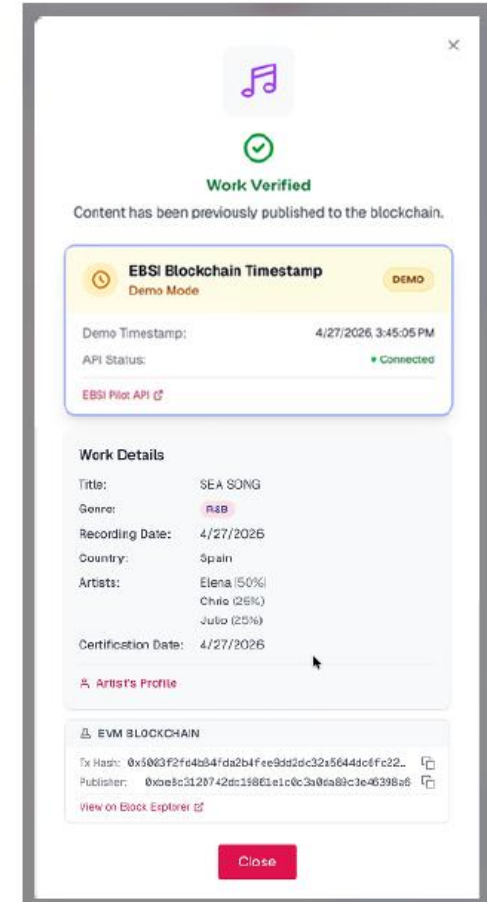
×

Work Verified

Content has been previously published to the blockchain.

EBSI Blockchain Timestamp
Demo Mode
DEMO

| | |
|---|---|
| Demo Timestamp: | 4/27/2026, 3:45:05 PM |
| API Status: | • Connected |

EBSI Pilot API

Work Details

| | |
|---|---|
| Title: | SEA SONG |
| Genre: | R&B |
| Recording Date: | 4/27/2026 |
| Country: | Spain |
| Artists: | Elena (50%) Chris (25%) Jubo (25%) |
| Certification Date: | 4/27/2026 |

Artist's Profile

EVM BLOCKCHAIN

Tx Hash: 0x5003f2fd4b84fda2b4fee9dd2dc32a5644dc6fc22...
Publisher: 0xbe8c3120742dc19861e1c0c3a0da89c3e46398a6

View on Block Explorer

Close